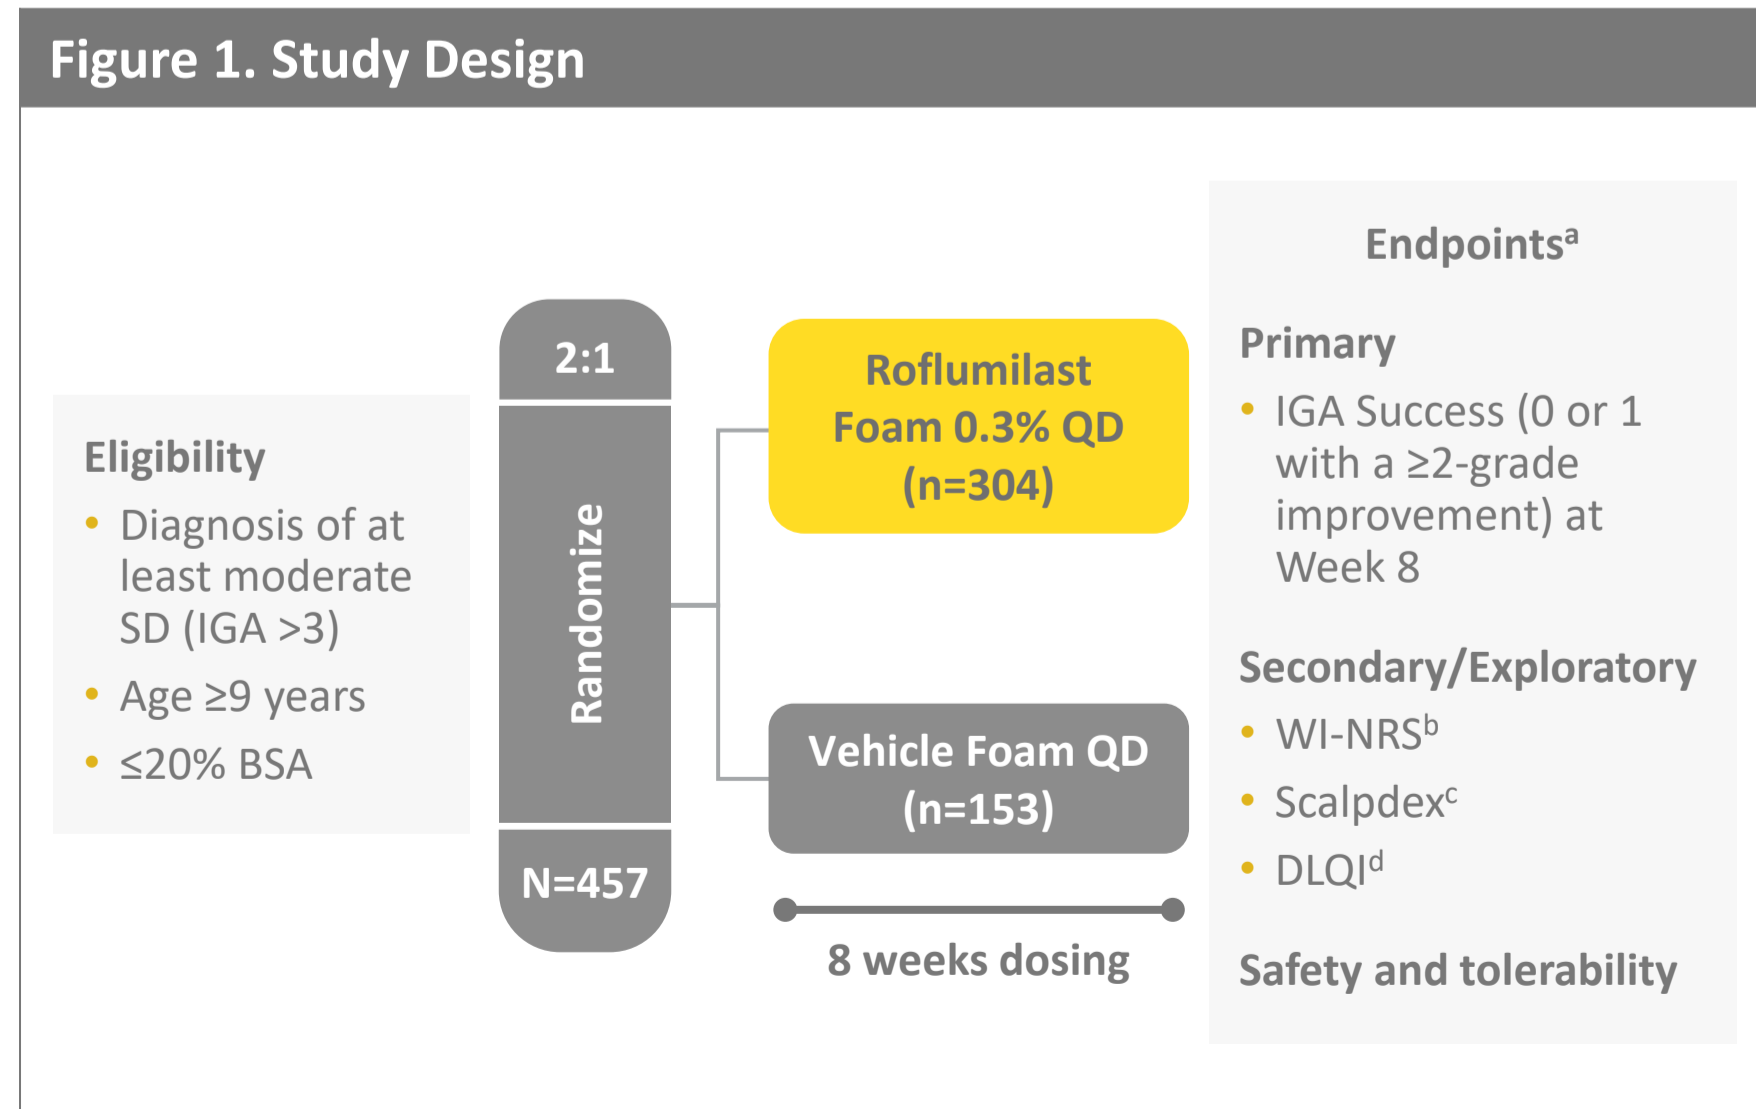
Figure 1. Study Design

Eligibility
• Diagnosis of at least moderate SD (IGA >3)
• Age ≥9 years
• ≤20% BSA

2:1

Randomize

N=457

Roflumilast Foam 0.3% QD (n=304)

Vehicle Foam QD (n=153)

8 weeks dosing

Endpoints$^{a}$

Primary
• IGA Success (0 or 1 with a ≥2-grade improvement) at Week 8

Secondary/Exploratory
• WI-NRS$^{b}$
• Scalpdex$^{c}$
• DLQI$^{d}$

Safety and tolerability